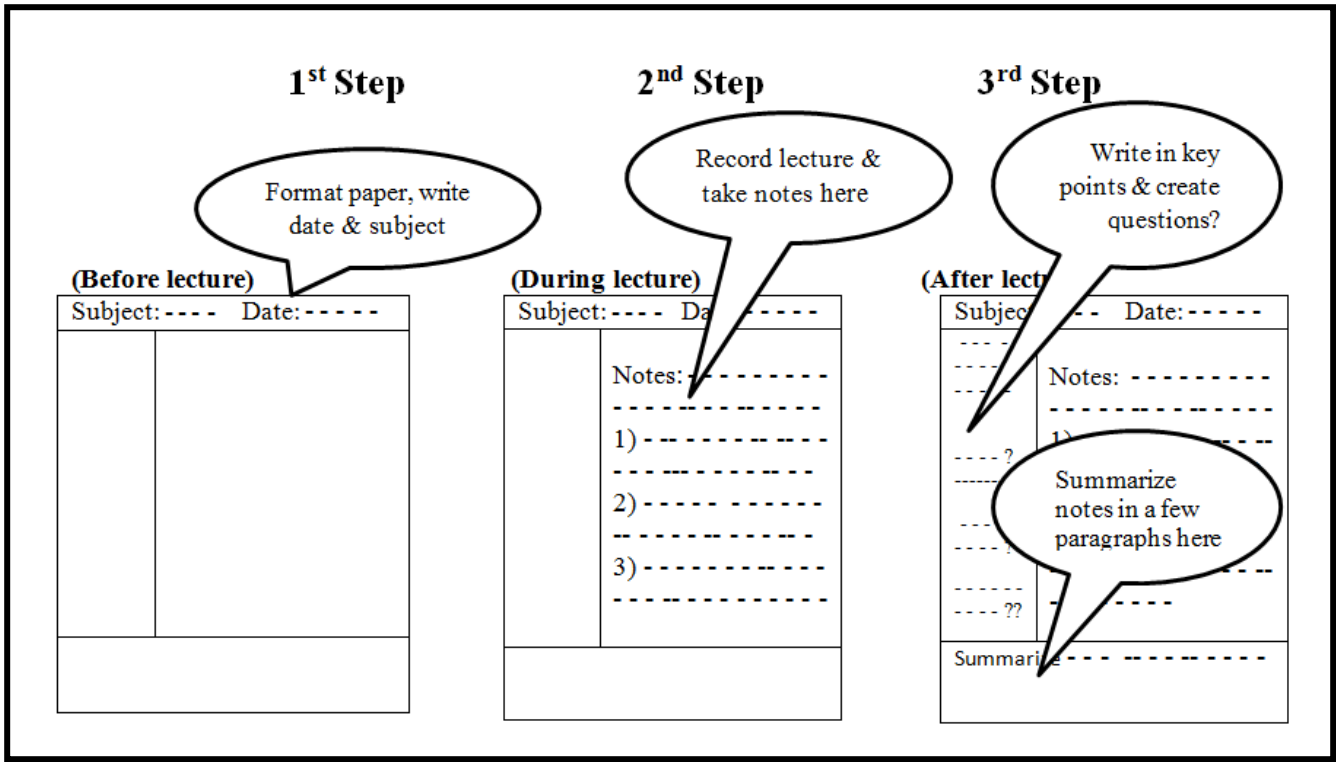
1$^{st}$ Step

Format paper, write date & subject

(Before lecture)

Subject: - - - - Date: - - - - -

2$^{nd}$ Step

Record lecture & take notes here

(During lecture)

Subject: - - - - Da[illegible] - - - - -

Notes: - - - - - - - - - - - - - - - - - - - - - - - - -

1) - - - - - - - - - - - - - - - - - - - - - - - - - -

2) - - - - - - - - - - - - - - - - - - - - - - - - - -

3) - - - - - - - - - - - - - - - - - - - - - - - - - -

3$^{rd}$ Step

Write in key points & create questions?

(After lect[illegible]

Subjec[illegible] - - Date: - - - - -

- - - ?

- - - ?

- - - ??

Notes: - - - - - - - - - - - - - - - - - - - - - - - -

1) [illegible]

Summarize notes in a few paragraphs here

Summari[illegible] - - - - - - - - - - -